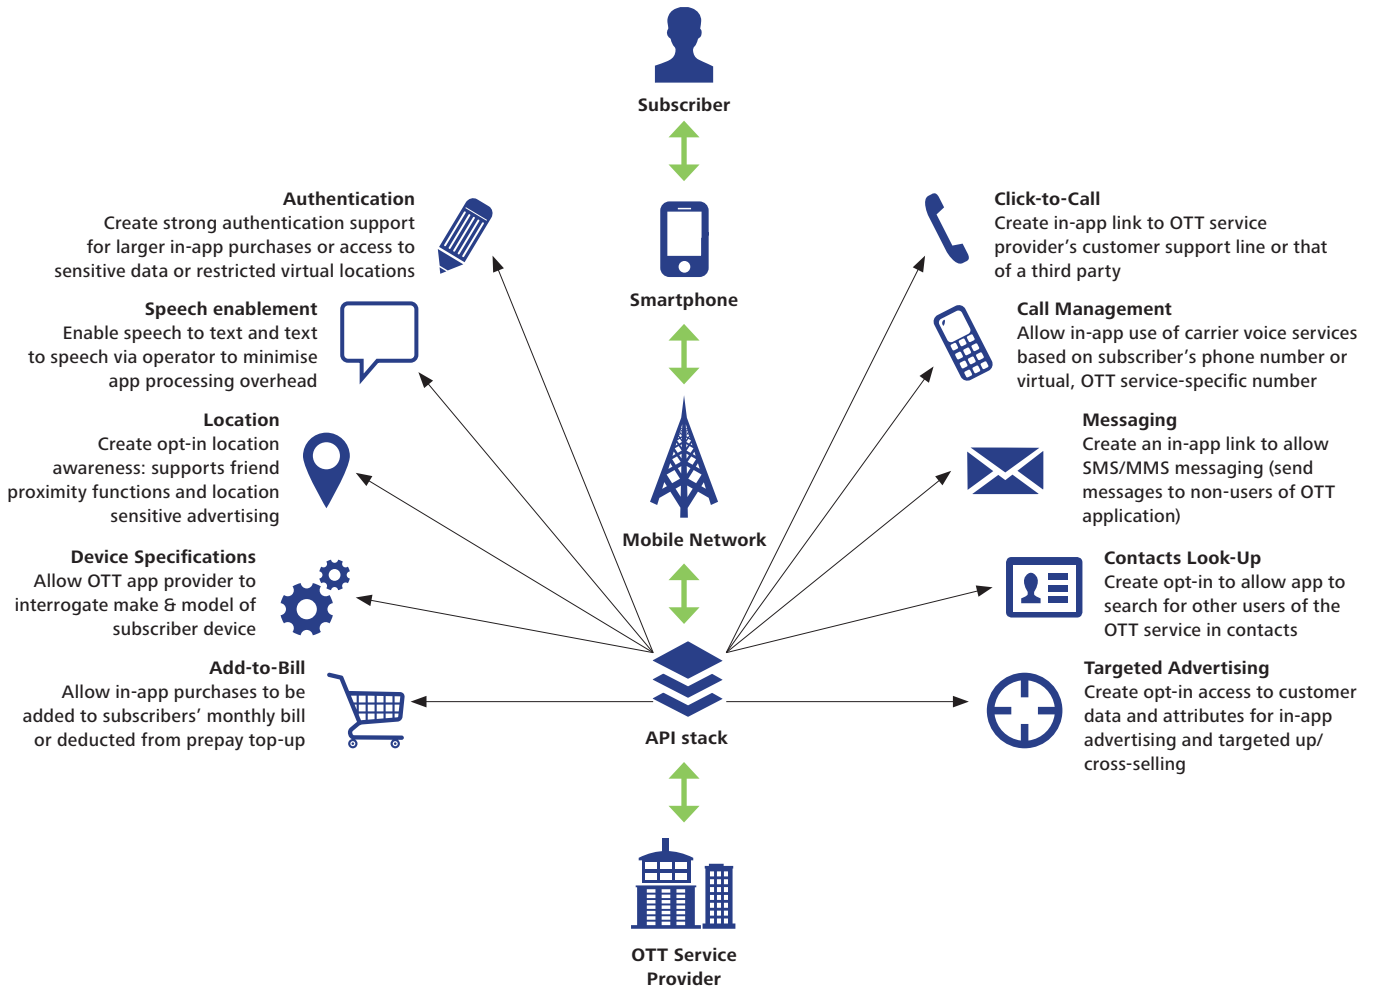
Subscriber

Smartphone

Mobile Network

API stack

OTT Service Provider

Authentication
Create strong authentication support for larger in-app purchases or access to sensitive data or restricted virtual locations

Speech enablement
Enable speech to text and text to speech via operator to minimise app processing overhead

Location
Create opt-in location awareness: supports friend proximity functions and location sensitive advertising

Device Specifications
Allow OTT app provider to interrogate make & model of subscriber device

Add-to-Bill
Allow in-app purchases to be added to subscribers' monthly bill or deducted from prepay top-up

Click-to-Call
Create in-app link to OTT service provider's customer support line or that of a third party

Call Management
Allow in-app use of carrier voice services based on subscriber's phone number or virtual, OTT service-specific number

Messaging
Create an in-app link to allow SMS/MMS messaging (send messages to non-users of OTT application)

Contacts Look-Up
Create opt-in to allow app to search for other users of the OTT service in contacts

Targeted Advertising
Create opt-in access to customer data and attributes for in-app advertising and targeted up/ cross-selling